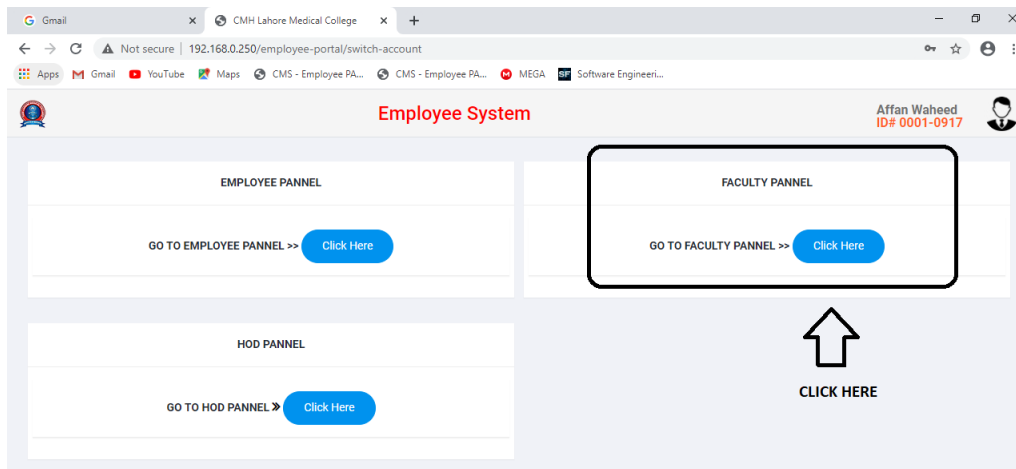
Gmail ×
CMH Lahore Medical College ×
+
Not secure | 192.168.0.250/employee-portal/switch-account
Apps Gmail YouTube Maps CMS - Employee PA... CMS - Employee PA... MEGA Software Engineeri...

Employee System

Affan Waheed
ID# 0001-0917

EMPLOYEE PANNEL

GO TO EMPLOYEE PANNEL >> Click Here

FACULTY PANNEL

GO TO FACULTY PANNEL >> Click Here

HOD PANNEL

GO TO HOD PANNEL » Click Here

CLICK HERE